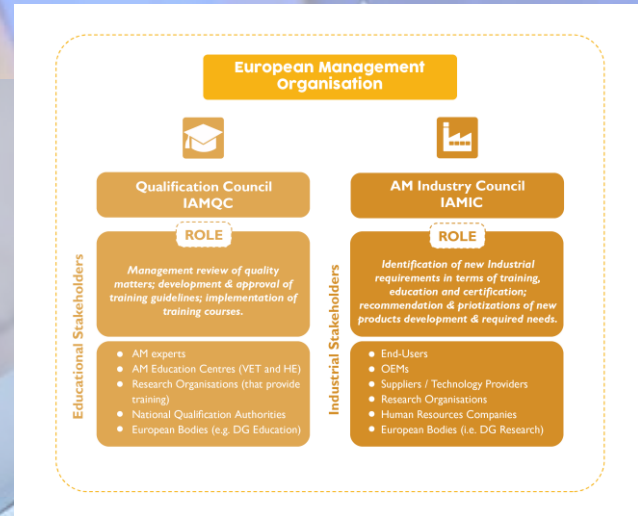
European Management Organisation

Educational Stakeholders

Qualification Council IAMQC

ROLE

Management review of quality matters; development & approval of training guidelines; implementation of training courses.

- AM experts
- AM Education Centres (VET and HE)
- Research Organisations (that provide training)
- National Qualification Authorities
- European Bodies (e.g. DG Education)

Industrial Stakeholders

AM Industry Council IAMIC

ROLE

Identification of new Industrial requirements in terms of training, education and certification; recommendation & priotizations of new products development & required needs.

- End-Users
- OEMs
- Suppliers / Technology Providers
- Research Organisations
- Human Resources Companies
- European Bodies (i.e. DG Research)